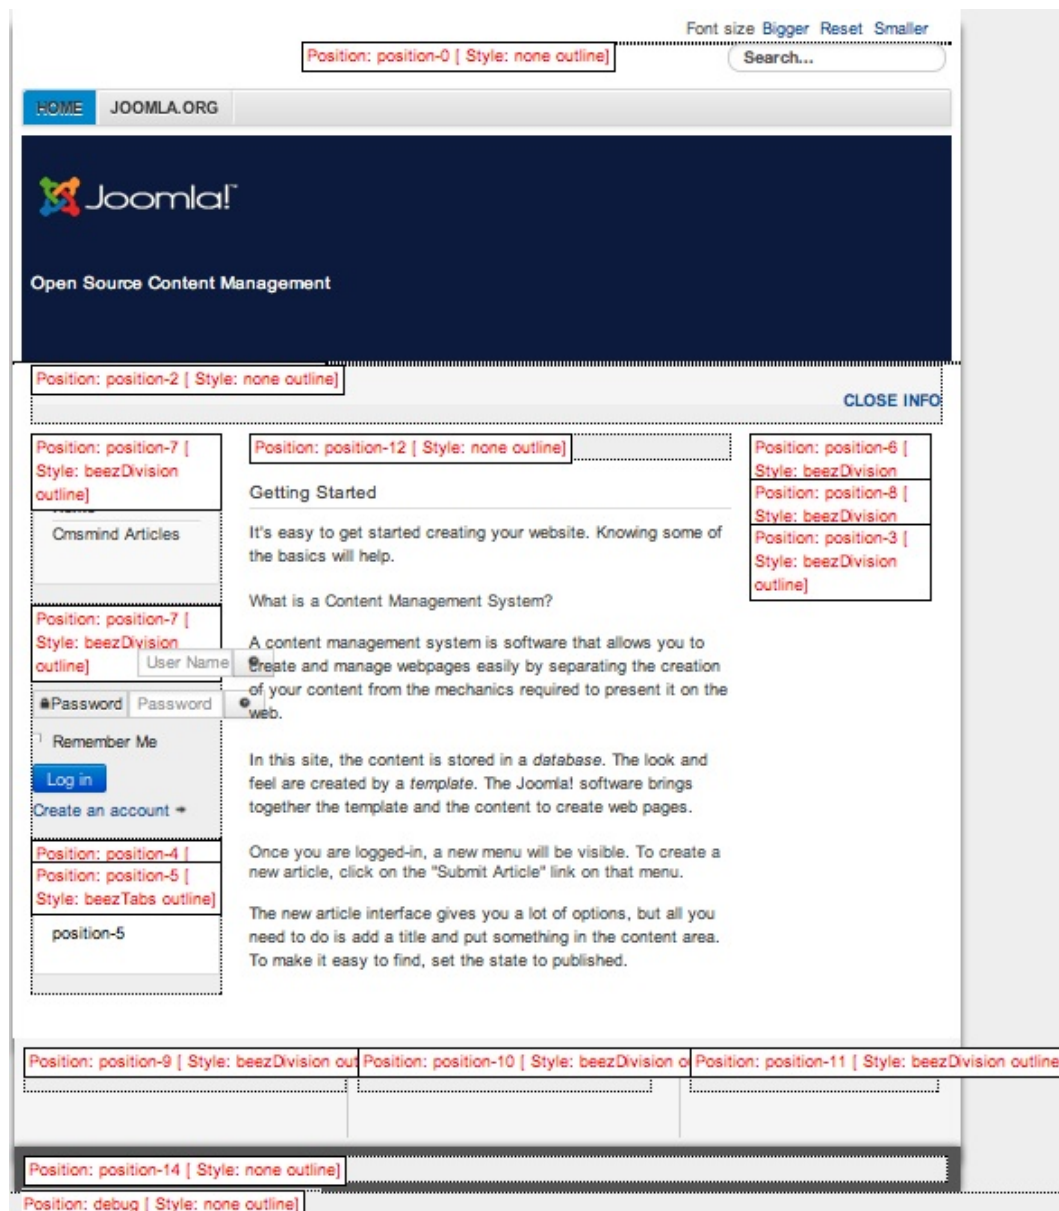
Font size Bigger Reset Smaller

Position: position-0 [ Style: none outline]

Search...

HOME JOOMLA.ORG

Joomla!

Open Source Content Management

Position: position-2 [ Style: none outline]

CLOSE INFO

Position: position-7 [ Style: beezDivision outline]

Cmsmind Articles

Position: position-7 [ Style: beezDivision outline]

User Name

Password Password

Remember Me

Log in

Create an account

Position: position-4 [

Position: position-5 [ Style: beezTabs outline]

position-5

Position: position-12 [ Style: none outline]

Getting Started

It's easy to get started creating your website. Knowing some of the basics will help.

What is a Content Management System?

A content management system is software that allows you to create and manage webpages easily by separating the creation of your content from the mechanics required to present it on the web.

In this site, the content is stored in a *database*. The look and feel are created by a *template*. The Joomla! software brings together the template and the content to create web pages.

Once you are logged-in, a new menu will be visible. To create a new article, click on the "Submit Article" link on that menu.

The new article interface gives you a lot of options, but all you need to do is add a title and put something in the content area. To make it easy to find, set the state to published.

Position: position-6 [ Style: beezDivision

Position: position-8 [ Style: beezDivision

Position: position-3 [ Style: beezDivision outline]

Position: position-9 [ Style: beezDivision out

Position: position-10 [ Style: beezDivision o

Position: position-11 [ Style: beezDivision outline

Position: position-14 [ Style: none outline]

Position: debug [ Style: none outline]